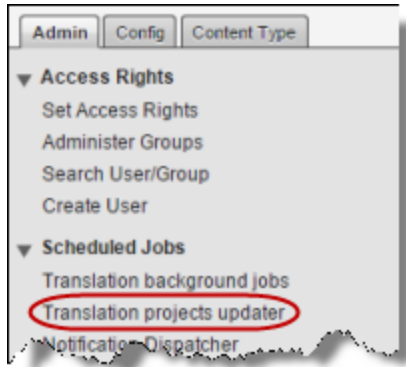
Admin Config Content Type

Access Rights
Set Access Rights
Administer Groups
Search User/Group
Create User

Scheduled Jobs
Translation background jobs
Translation projects updater
Notification Dispatcher